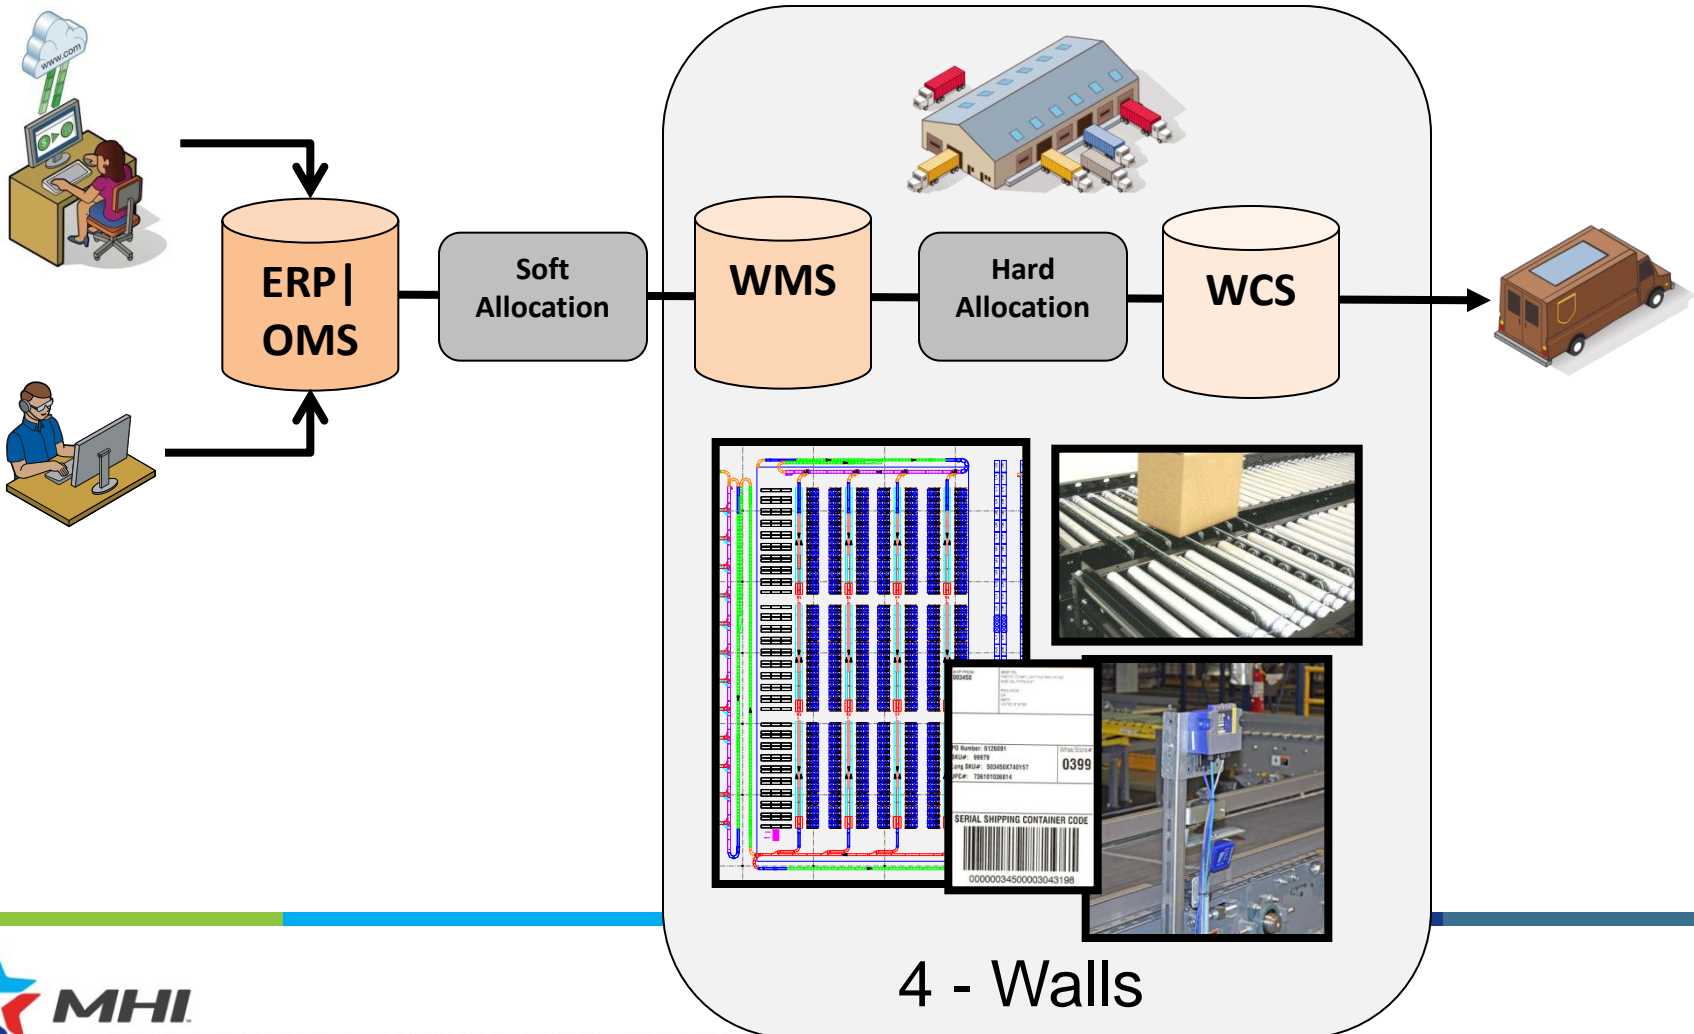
www.com

ERP | OMS

Soft Allocation

WMS

Hard Allocation

WCS

SHIP FROM:
003458

PO Number: 9126091
SKU#: 99979
Long SKU#: 503456X740Y57
UPC#: 736101036814

0399

SERIAL SHIPPING CONTAINER CODE

00000034500003043198

4 - Walls

MHI